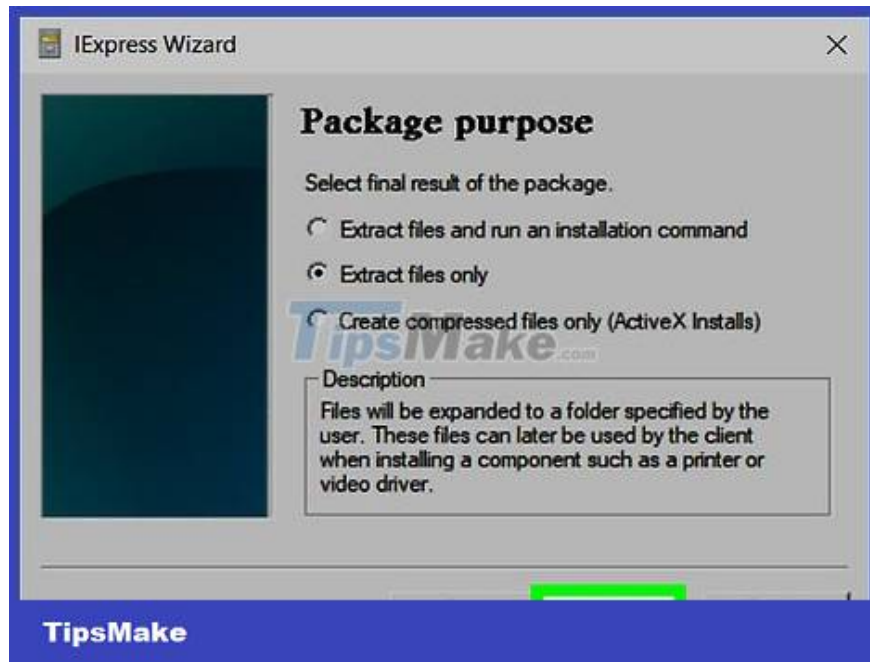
IExpress Wizard

Package purpose

Select final result of the package.

Extract files and run an installation command

Extract files only

Create compressed files only (ActiveX Installs)

TipsMake.com

Description

Files will be expanded to a folder specified by the user. These files can later be used by the client when installing a component such as a printer or video driver.

TipsMake